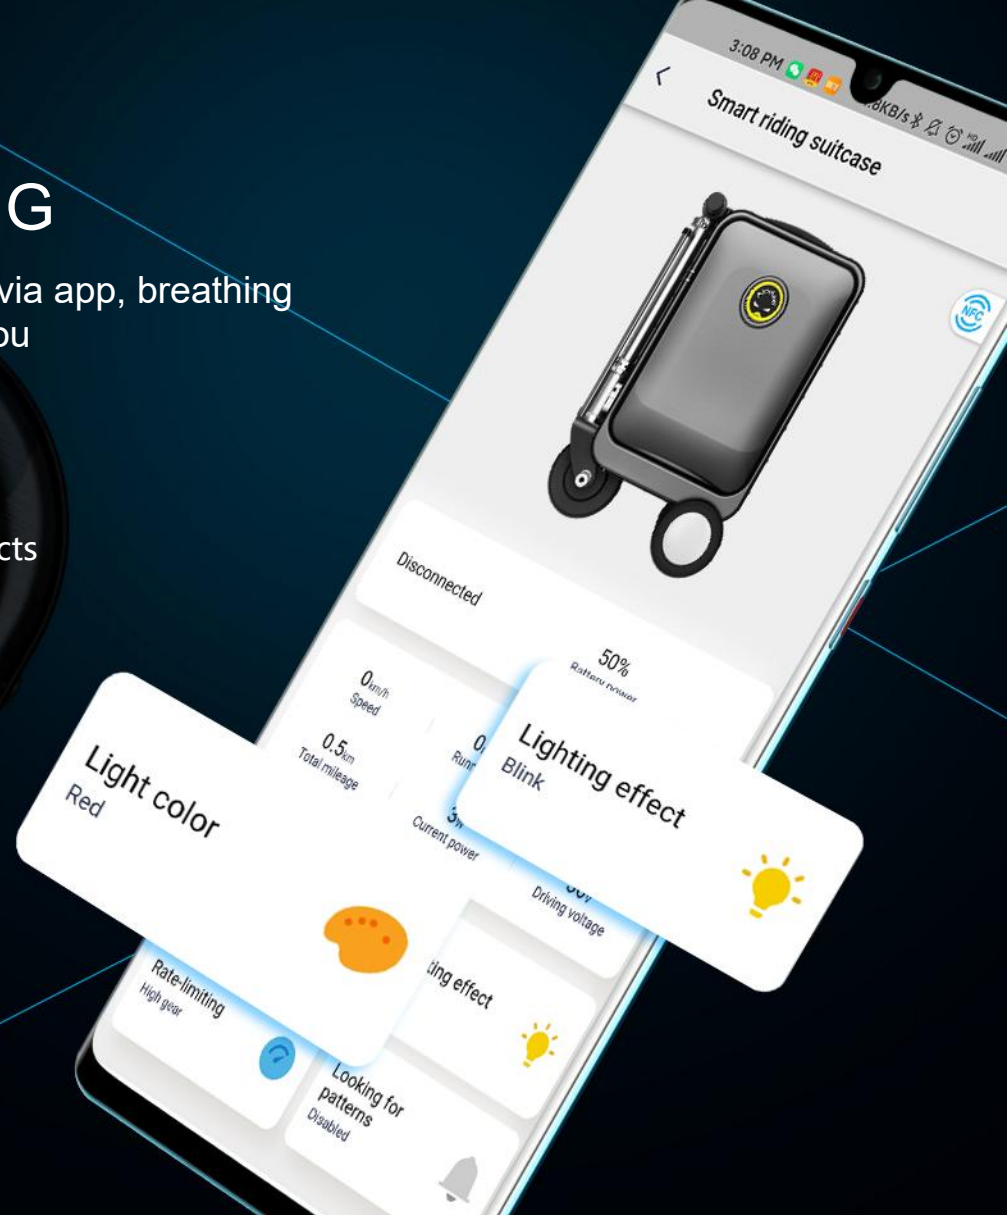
G

via app, breathing
ou

cts

3:08 PM

KB/s

Smart riding suitcase

NFC

Disconnected

50%
Battery power

0km/h
Speed

0.5km
Total mileage

0.
Run

3
Current power

Driving voltage

ting effect

Rate-limiting
High gear

Looking for patterns
Disabled

Light color
Red

Lighting effect
Blink